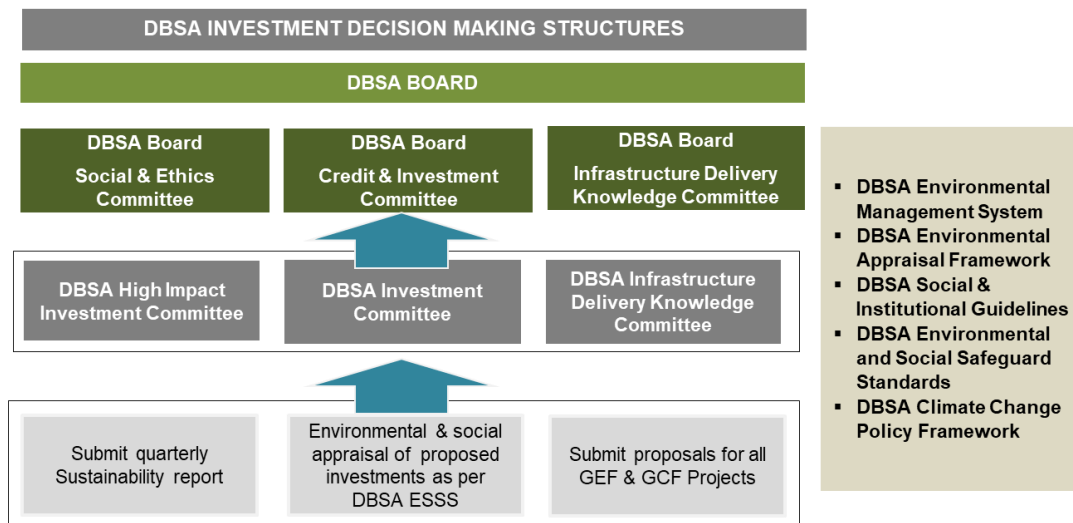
DBSA INVESTMENT DECISION MAKING STRUCTURES

DBSA BOARD

DBSA Board
Social & Ethics Committee

DBSA Board
Credit & Investment Committee

DBSA Board
Infrastructure Delivery Knowledge Committee

DBSA High Impact Investment Committee

DBSA Investment Committee

DBSA Infrastructure Delivery Knowledge Committee

Submit quarterly Sustainability report

Environmental & social appraisal of proposed investments as per DBSA ESSS

Submit proposals for all GEF & GCF Projects

- DBSA Environmental Management System
- DBSA Environmental Appraisal Framework
- DBSA Social & Institutional Guidelines
- DBSA Environmental and Social Safeguard Standards
- DBSA Climate Change Policy Framework